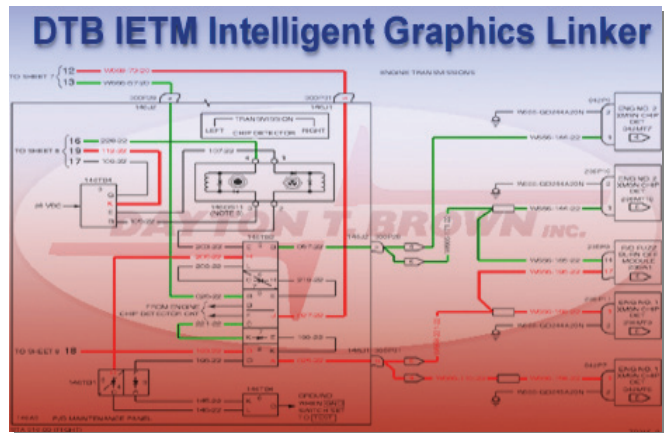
DTB IETM Intelligent Graphics Linker

TO SHEET 7
12
13
W696-72/20
W696-57/20
ENGINE TRANSMISSIONS
TRANSMISSION
CHIP DETECTOR
LEFT
RIGHT
TO SHEET 5
16
19
17
228-22
110-22
109-22
14GTB4
28 Vdc
107-22
14GDS-1
(NOTE 1)
DAYTON T. BROWN INC.
14GTB
203-22
202-22
057-22
FROM ENGINE CHIP DETECTOR CKT
221-22
TO SHEET 8
18
199-22
14GSB1
14GTB
GROUND
ENG NO. 2 XMSN CHIP DET
ENG NO. 2 XMSN CHIP DET
FUZZ BURN OFF MODULE
ENG NO. 1 XMSN CHIP DET
ENG NO. 1 XMSN CHIP DET
W655-GD24A20N
W655-GD24A20N
W696-14K-22
W696-18K-22
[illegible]